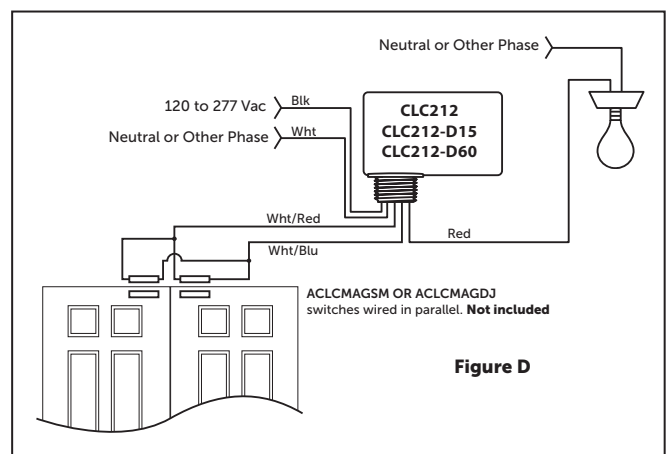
Neutral or Other Phase

120 to 277 Vac

Blk

Neutral or Other Phase

Wht

CLC212
CLC212-D15
CLC212-D60

Wht/Red

Wht/Blu

Red

ACLCMAGSM OR ACLCMAGDJ switches wired in parallel. **Not included**

**Figure D**